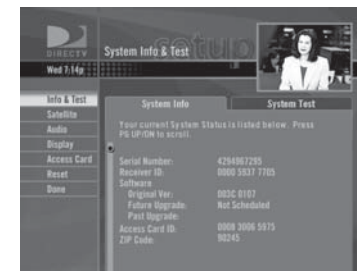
DIRECTV

Wed 7:14p

System Info & Test

Info & Test
Satellite
Audio
Display
Access Card
Reset
Done

System Info

System Test

Your current System Status is listed below. Press PG UP/DN to scroll.

Serial Number: 4294967295
Receiver ID: 0000 5937 7705
Software
Original Ver: 003C 0107
Future Upgrade: Not Scheduled
Past Upgrade:
Access Card ID: 0008 3006 5975
ZIP Code: 90245